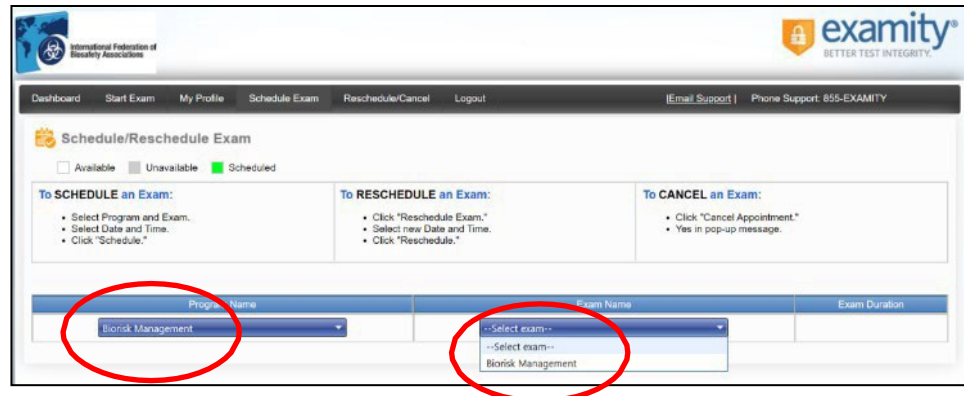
International Federation of Biosafety Associations

examity
BETTER TEST INTEGRITY.

Dashboard Start Exam My Profile Schedule Exam Reschedule/Cancel Logout |Email Support| Phone Support: 855-EXAMITY

Schedule/Reschedule Exam

Available Unavailable Scheduled

To SCHEDULE an Exam:
- Select Program and Exam.
- Select Date and Time.
- Click "Schedule."

To RESCHEDULE an Exam:
- Click "Reschedule Exam."
- Select new Date and Time.
- Click "Reschedule."

To CANCEL an Exam:
- Click "Cancel Appointment."
- Yes in pop-up message.

| Program Name | Exam Name | Exam Duration |
|---|---|---|
| Biorisk Management | --Select exam-- | |

--Select exam--
Biorisk Management